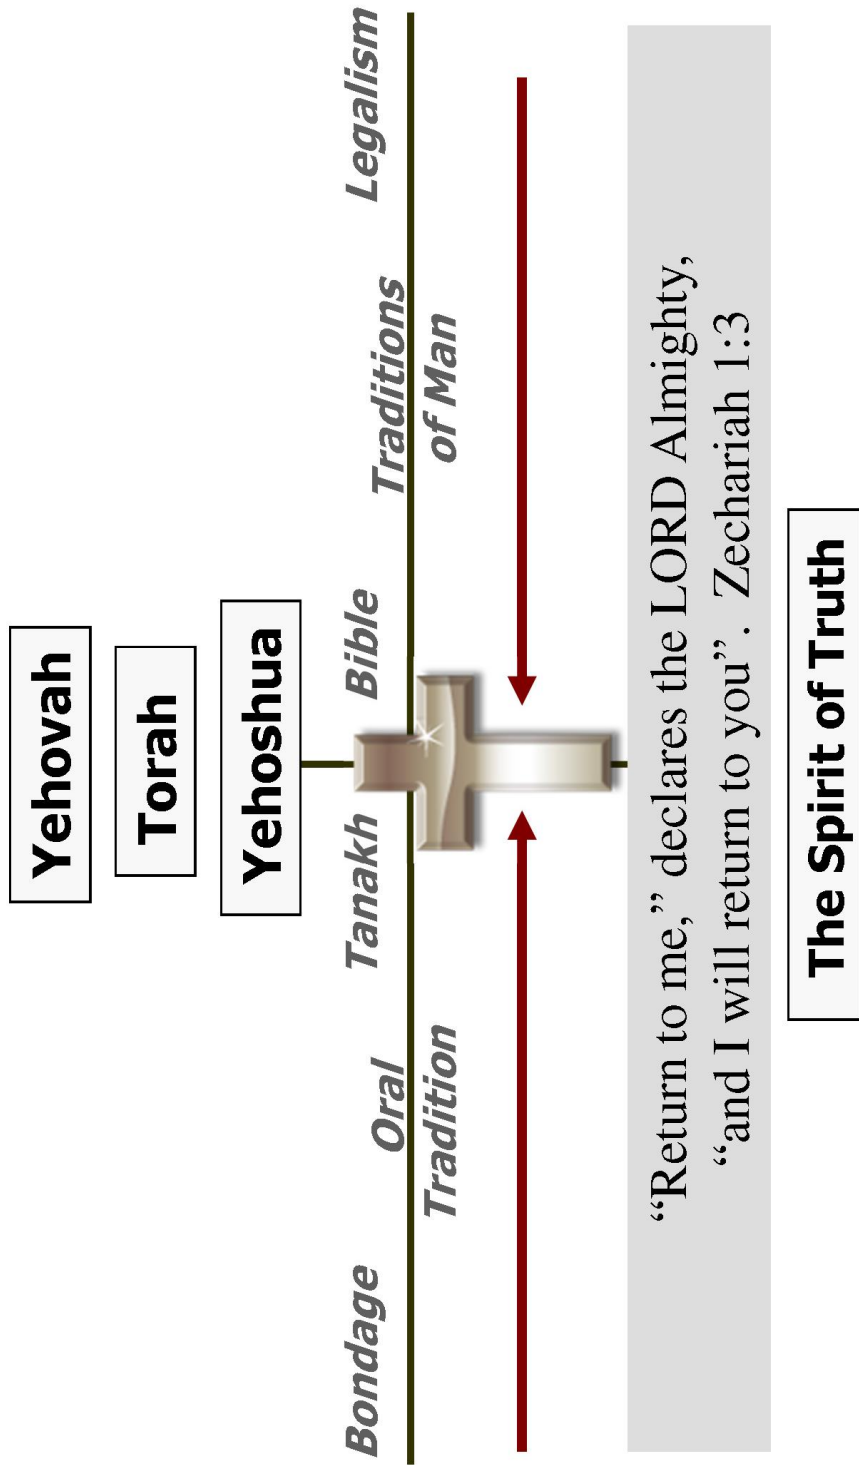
Yehovah

Torah

Yehoshua

Bondage

Oral Tradition

Tanakh

Bible

Traditions of Man

Legalism

“Return to me,” declares the LORD Almighty, “and I will return to you”. Zechariah 1:3

The Spirit of Truth